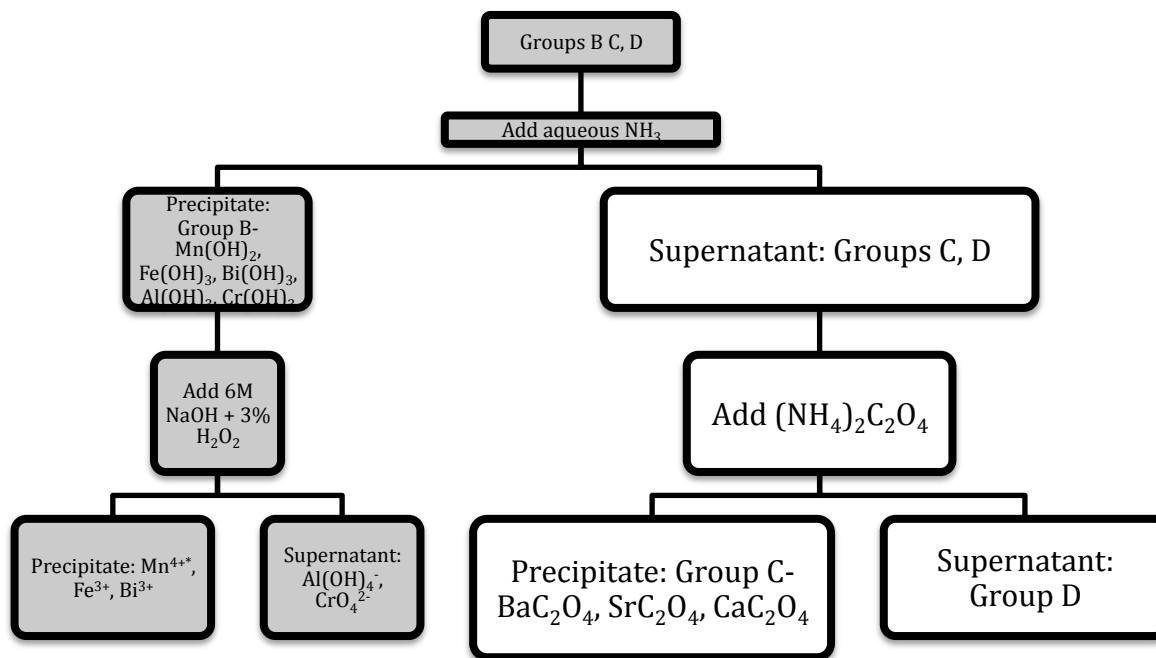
Groups B C, D

Add aqueous $NH_3$

Precipitate: Group B- $Mn(OH)_2$, $Fe(OH)_3$, $Bi(OH)_3$, $Al(OH)_3$, $Cr(OH)_3$

Supernatant: Groups C, D

Add 6M NaOH + 3% $H_2O_2$

Add $(NH_4)_2C_2O_4$

Precipitate: $Mn^{4+*}$, $Fe^{3+}$, $Bi^{3+}$

Supernatant: $Al(OH)_4^-$, $CrO_4^{2-}$

Precipitate: Group C- $BaC_2O_4$, $SrC_2O_4$, $CaC_2O_4$

Supernatant: Group D